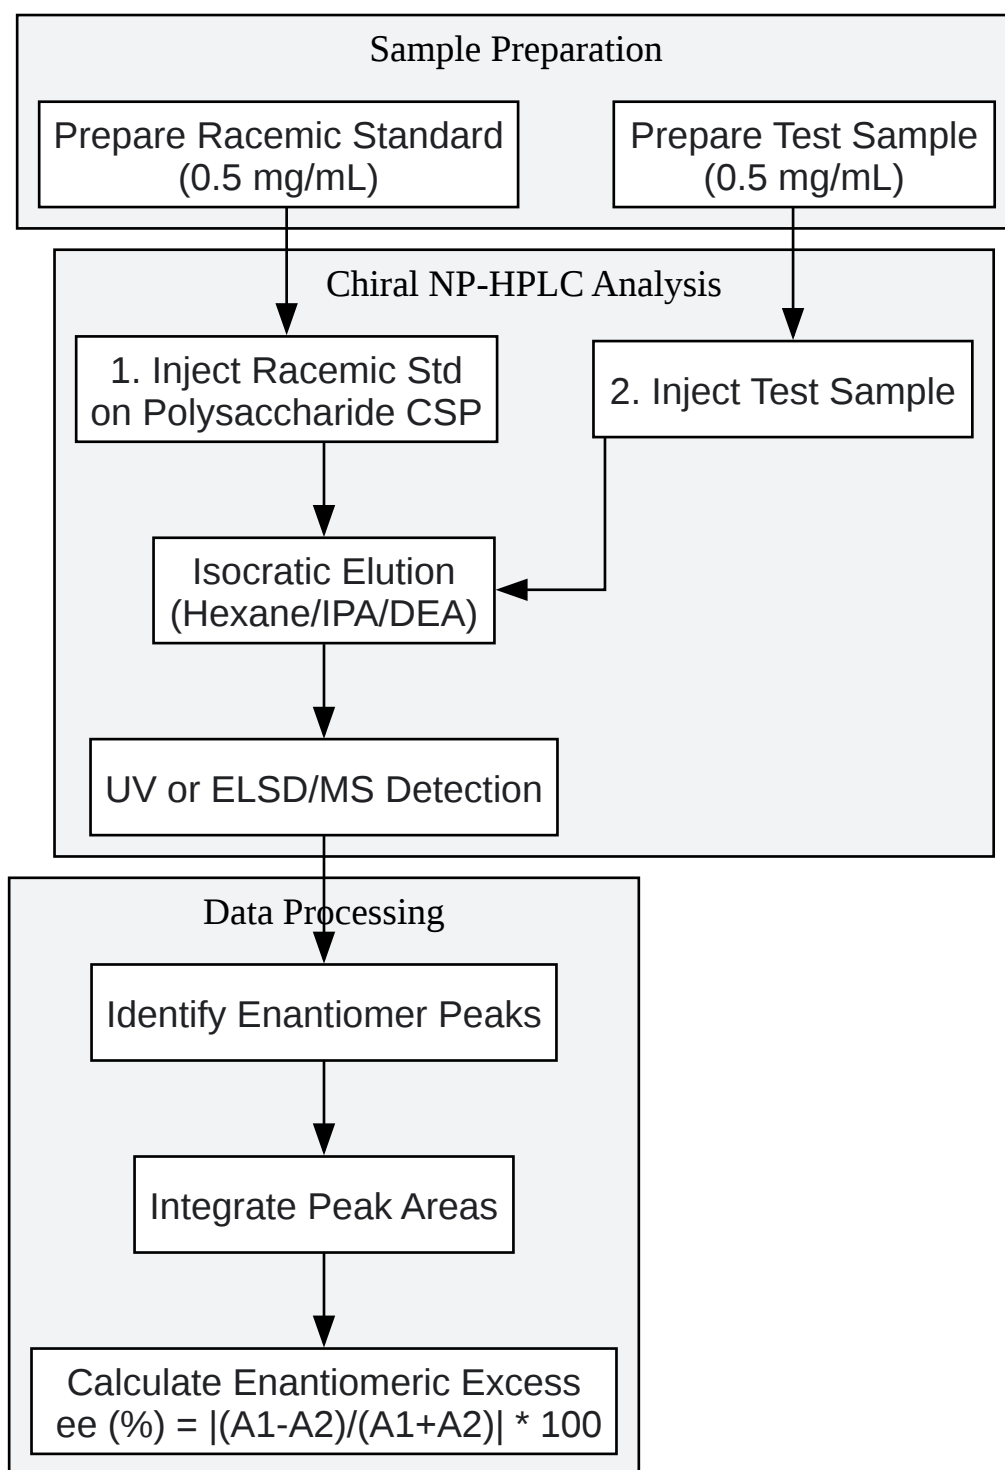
Sample Preparation

Prepare Racemic Standard (0.5 mg/mL)

Prepare Test Sample (0.5 mg/mL)

Chiral NP-HPLC Analysis

1. Inject Racemic Std on Polysaccharide CSP

2. Inject Test Sample

Isocratic Elution (Hexane/IPA/DEA)

UV or ELSD/MS Detection

Data Processing

Identify Enantiomer Peaks

Integrate Peak Areas

Calculate Enantiomeric Excess
ee (%) = |(A1-A2)/(A1+A2)| * 100